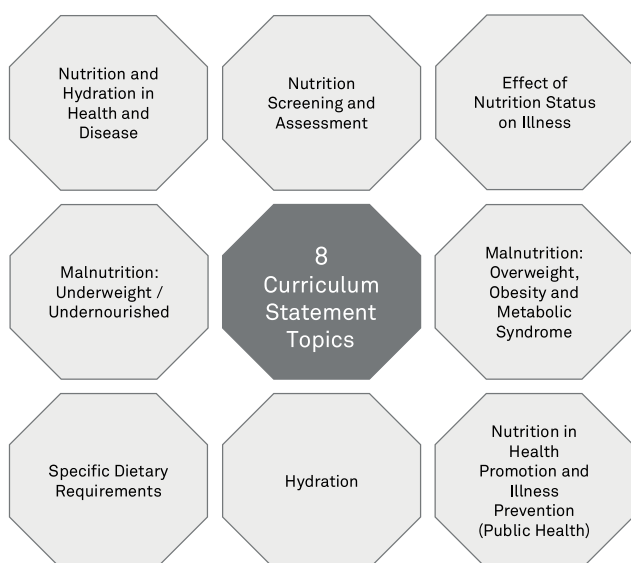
Nutrition and Hydration in Health and Disease

Nutrition Screening and Assessment

Effect of Nutrition Status on Illness

Malnutrition: Underweight / Undernourished

8 Curriculum Statement Topics

Malnutrition: Overweight, Obesity and Metabolic Syndrome

Specific Dietary Requirements

Hydration

Nutrition in Health Promotion and Illness Prevention (Public Health)